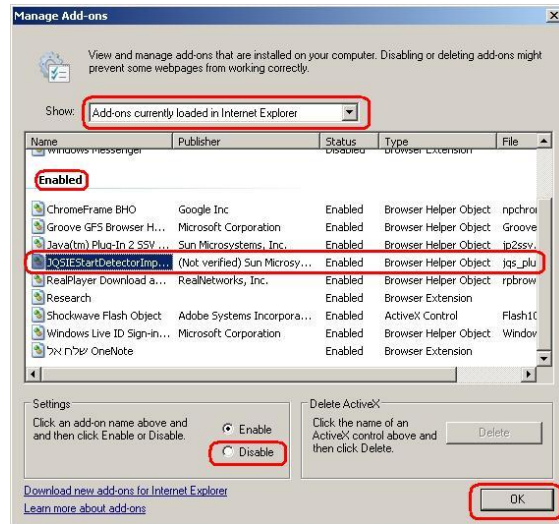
Manage Add-ons

View and manage add-ons that are installed on your computer. Disabling or deleting add-ons might prevent some webpages from working correctly.

Show: Add-ons currently loaded in Internet Explorer

| Name | Publisher | Status | Type | File |
|---|---|---|---|---|
| Windows Messenger | | Disabled | Browser Extension | |
| Enabled | | | | |
| ChromeFrame BHO | Google Inc | Enabled | Browser Helper Object | npchror |
| Groove GFS Browser H... | Microsoft Corporation | Enabled | Browser Helper Object | Groove |
| Java(tm) Plug-In 2 SSV ... | Sun Microsystems, Inc. | Enabled | Browser Helper Object | jp2ssv. |
| JQSIEStartDetectorImp... | (Not verified) Sun Microsy... | Enabled | Browser Helper Object | jqs_plu |
| RealPlayer Download a... | RealNetworks, Inc. | Enabled | Browser Helper Object | rpbrow |
| Research | | Enabled | Browser Extension | |
| Shockwave Flash Object | Adobe Systems Incorpora... | Enabled | ActiveX Control | Flash10 |
| Windows Live ID Sign-in... | Microsoft Corporation | Enabled | Browser Helper Object | Window |
| שלח אל OneNote | | Enabled | Browser Extension | |

Settings
Click an add-on name above and then click Enable or Disable.
Enable
Disable

Delete ActiveX
Click the name of an ActiveX control above and then click Delete.
Delete

Download new add-ons for Internet Explorer
Learn more about add-ons

OK